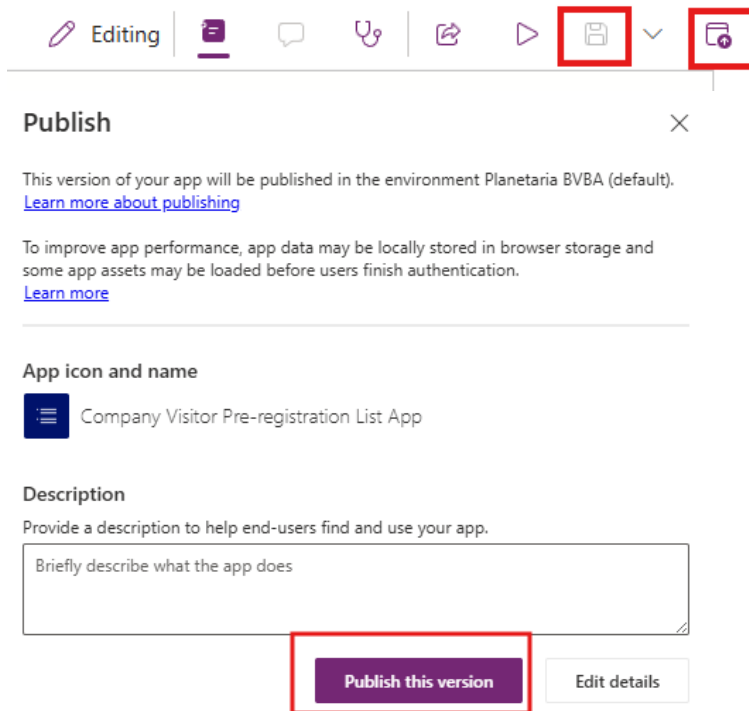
Editing

Publish

This version of your app will be published in the environment Planetaria BVBA (default).
Learn more about publishing

To improve app performance, app data may be locally stored in browser storage and some app assets may be loaded before users finish authentication.
Learn more

App icon and name

Company Visitor Pre-registration List App

Description

Provide a description to help end-users find and use your app.

Briefly describe what the app does

Publish this version

Edit details